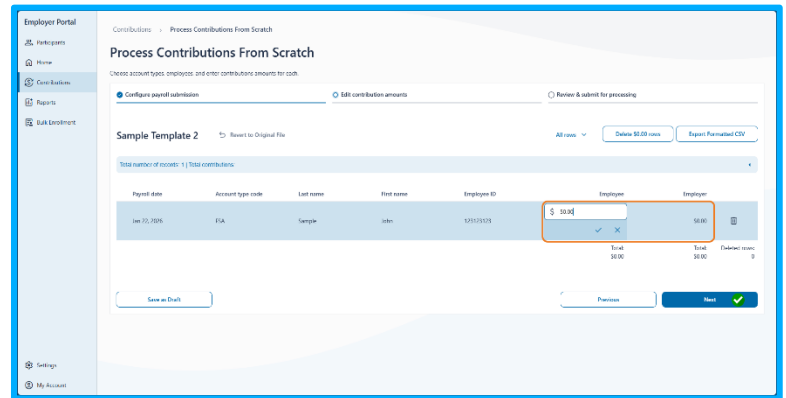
Employer Portal

Participants

Home

Contributions

Reports

Bulk Enrollment

Settings

My Account

Contributions › Process Contributions From Scratch

Process Contributions From Scratch

Choose account types, employees, and enter contributions amounts for each.

Configure payroll submission

Edit contribution amounts

Review & submit for processing

Sample Template 2

Revert to Original File

All rows

Delete $0.00 rows

Export Formatted CSV

Total number of records: 1 | Total contributions

| Payroll date | Account type code | Last name | First name | Employee ID | Employee | Employer |
|---|---|---|---|---|---|---|
| Jan 22, 2026 | FSA | Sample | John | 123123123 | $ 50.00 | $0.00 |

Total: $0.00

Total: $0.00

Deleted rows: 0

Save as Draft

Previous

Next